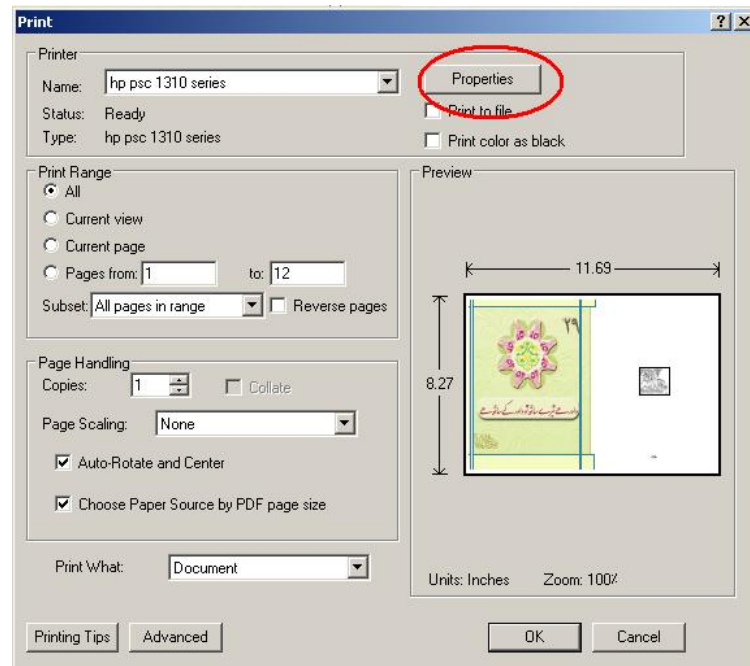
Print

?| X

Printer

Name: hp psc 1310 series

Status: Ready

Type: hp psc 1310 series

Properties

Print to file

Print color as black

Print Range

All

Current view

Current page

Pages from: 1 to: 12

Subset: All pages in range

Reverse pages

Preview

11.69

8.27

۲۹

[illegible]

Page Handling

Copies: 1

Collate

Page Scaling: None

Auto-Rotate and Center

Choose Paper Source by PDF page size

Print What: Document

Units: Inches Zoom: 100%

Printing Tips

Advanced

OK

Cancel